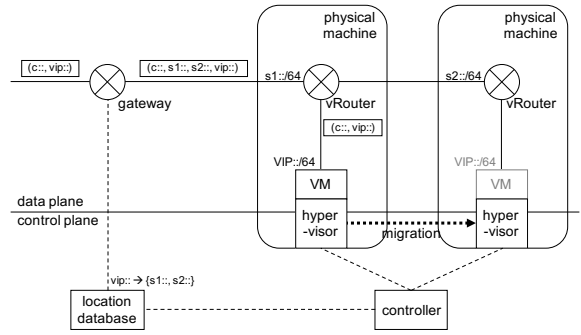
physical machine

physical machine

(c::, vip::)

(c::, s1::, s2::, vip::)

s1::/64

s2::/64

gateway

vRouter

vRouter

(c::, vip::)

VIP::/64

VIP::/64

VM

VM

data plane

control plane

hyper-visor

migration

hyper-visor

vip:: → {s1::, s2::}

location database

controller